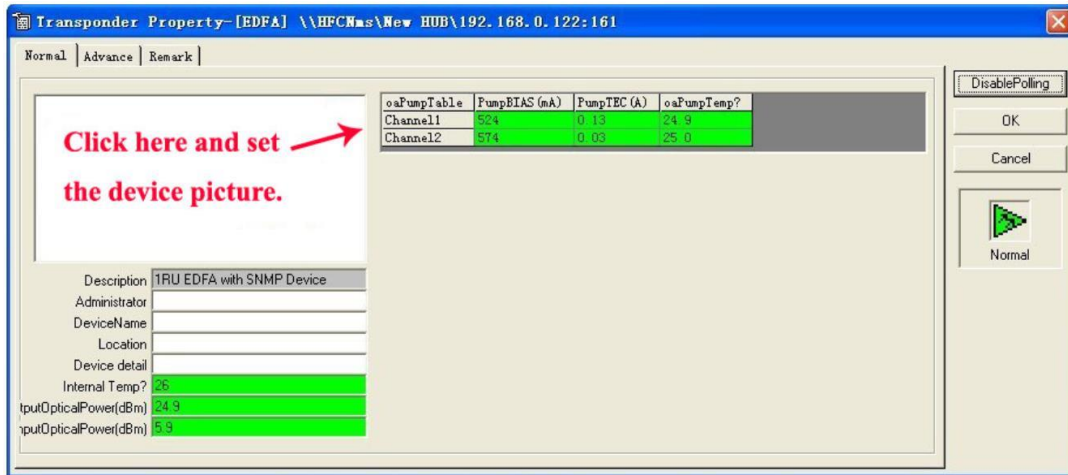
Transponder Property-[EDFA] \\HFCNms\New HUB\192.168.0.122:161

Normal | Advance | Remark

Click here and set the device picture.

| oaPumpTable | PumpBIAS(mA) | PumpTEC(A) | oaPumpTemp? |
|---|---|---|---|
| Channel1 | 524 | 0.13 | 24.9 |
| Channel2 | 574 | 0.03 | 25.0 |

Description 1RU EDFA with SNMP Device
Administrator
DeviceName
Location
Device detail
Internal Temp? 26
tputOpticalPower(dBm) 24.9
nputOpticalPower(dBm) 5.9

DisablePolling
OK
Cancel
Normal